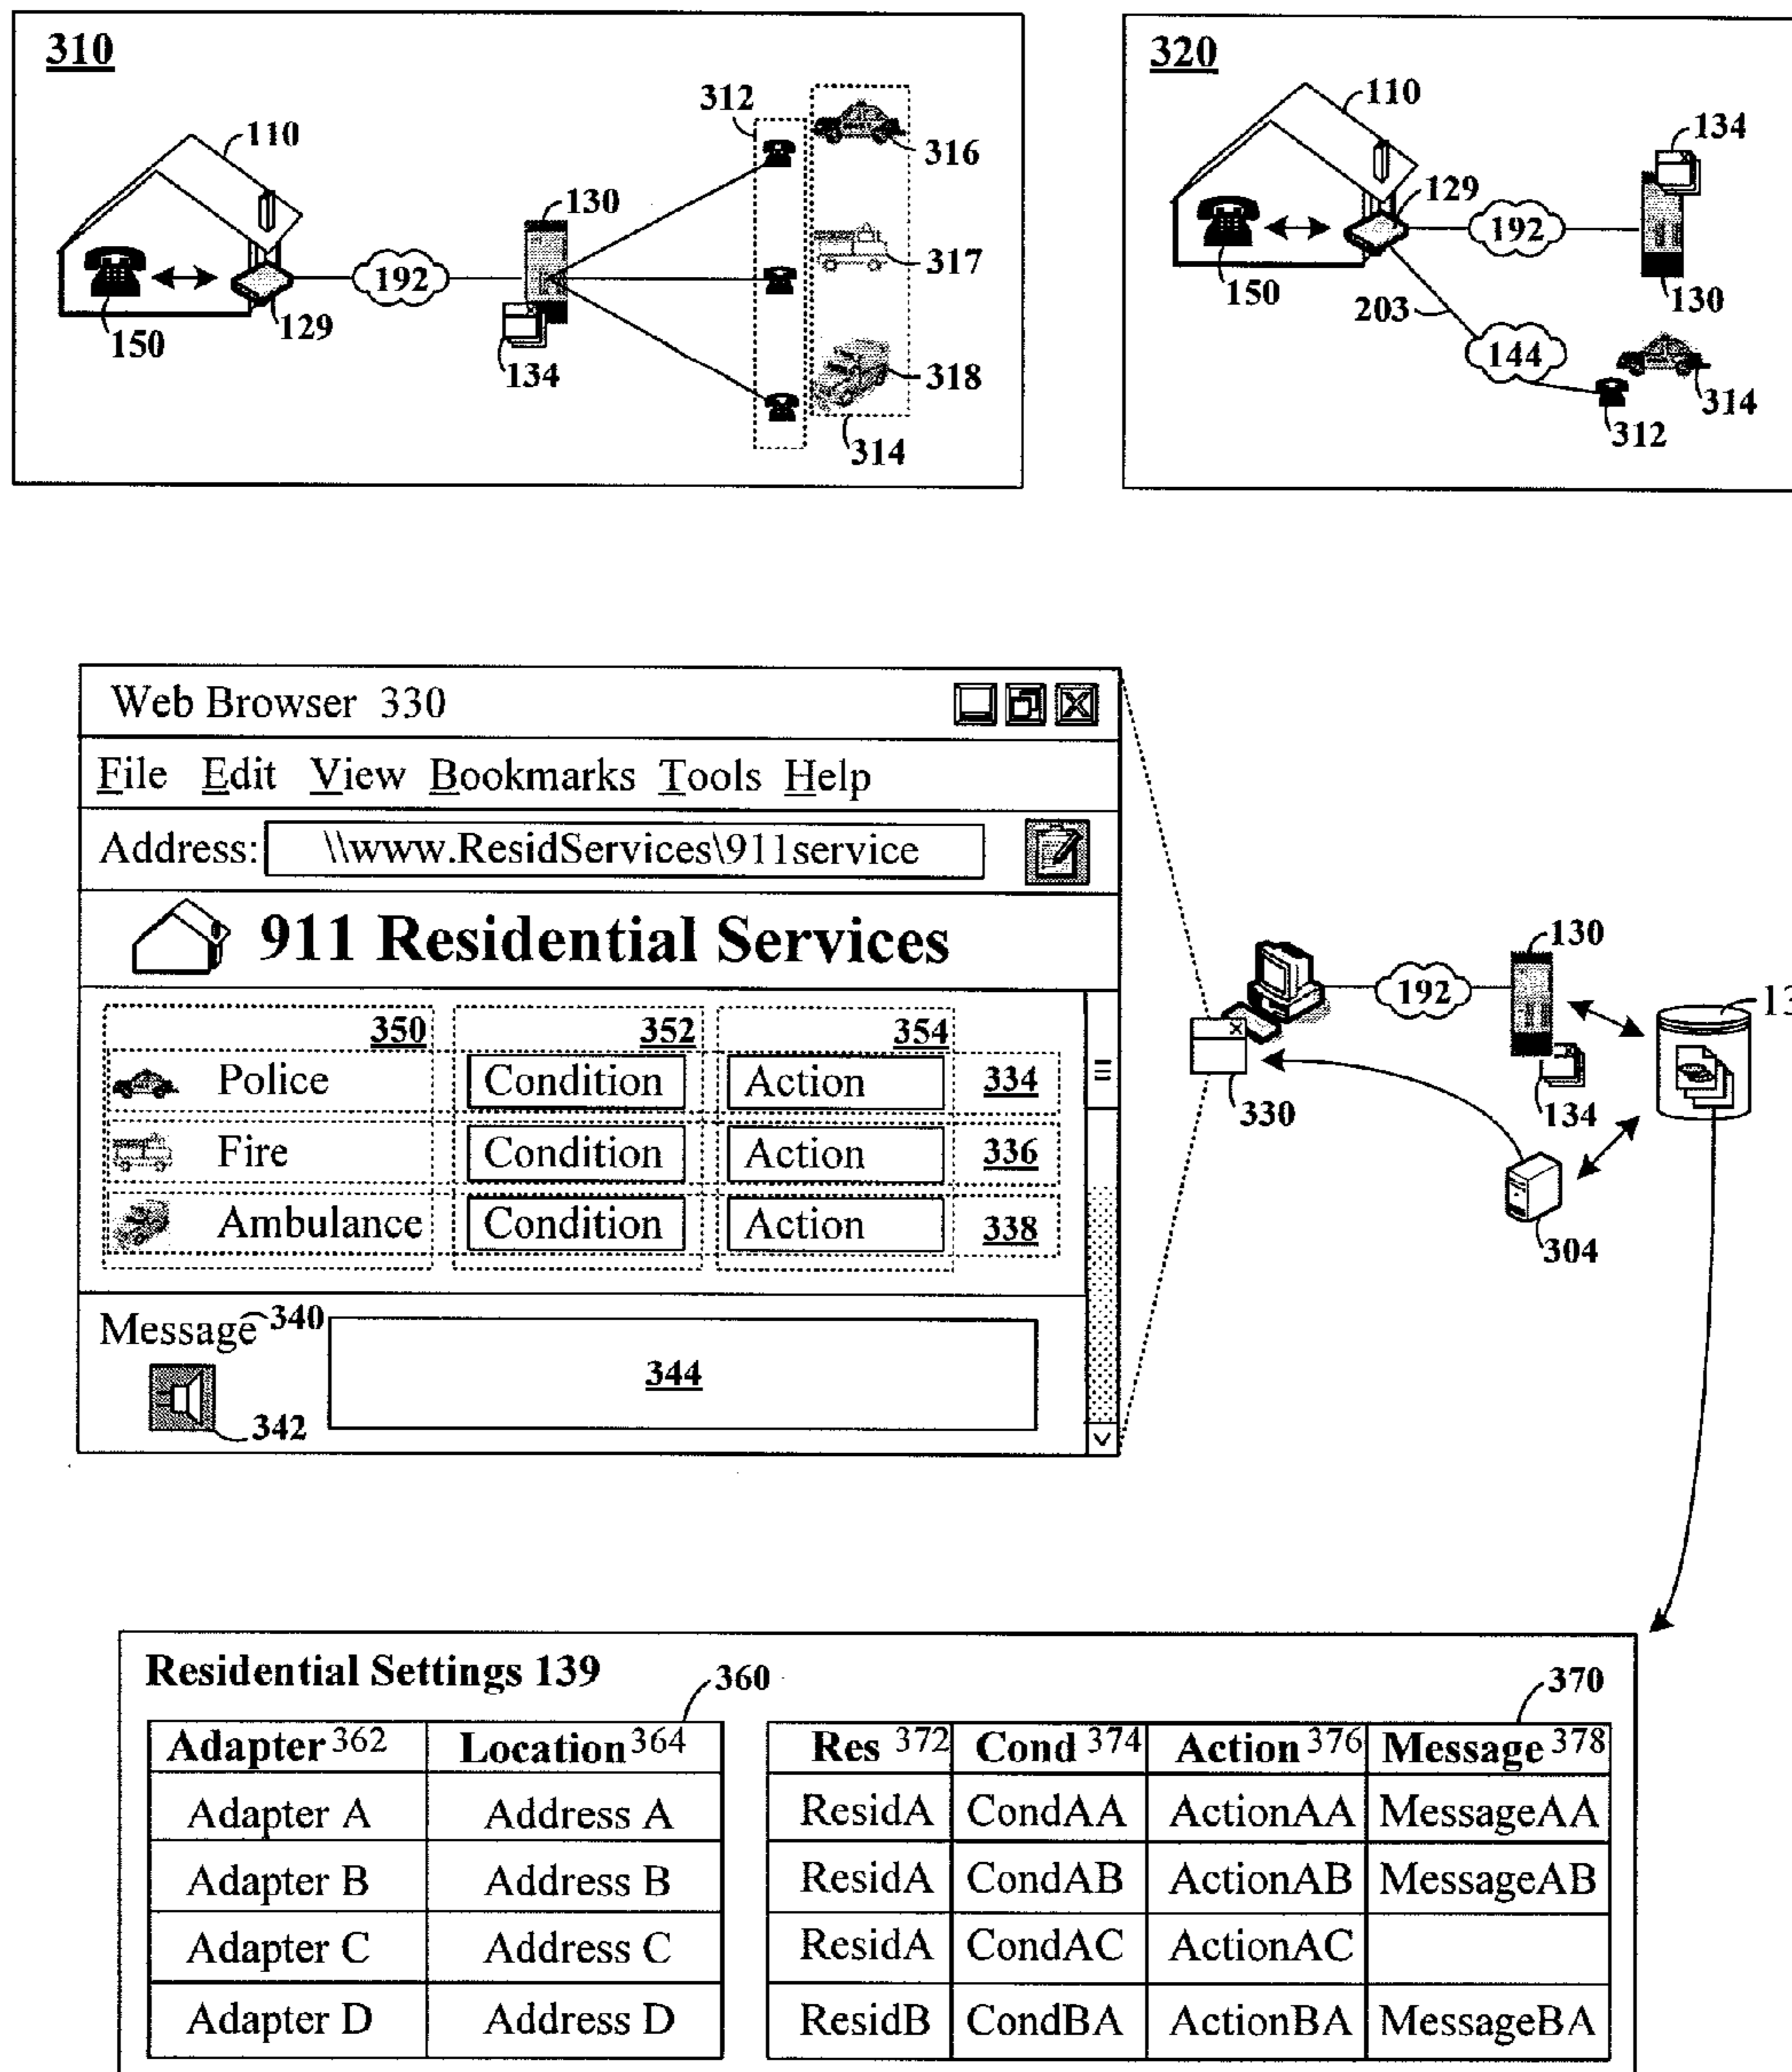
310

110
150
129
192
130
134
312
316
317
318
314

320

110
129
192
134
150
203
130
144
314
312

Web Browser 330

File Edit View Bookmarks Tools Help

Address: \\www.ResidServices\911service

911 Residential Services

350
352
354

| Police | Condition | Action | 334 |
|---|---|---|---|
| Fire | Condition | Action | 336 |
| Ambulance | Condition | Action | 338 |

Message 340
342
344

130
192
13
330
134
304

Residential Settings 139

360

| Adapter 362 | Location 364 |
|---|---|
| Adapter A | Address A |
| Adapter B | Address B |
| Adapter C | Address C |
| Adapter D | Address D |

370

| Res 372 | Cond 374 | Action 376 | Message 378 |
|---|---|---|---|
| ResidA | CondAA | ActionAA | MessageAA |
| ResidA | CondAB | ActionAB | MessageAB |
| ResidA | CondAC | ActionAC | |
| ResidB | CondBA | ActionBA | MessageBA |